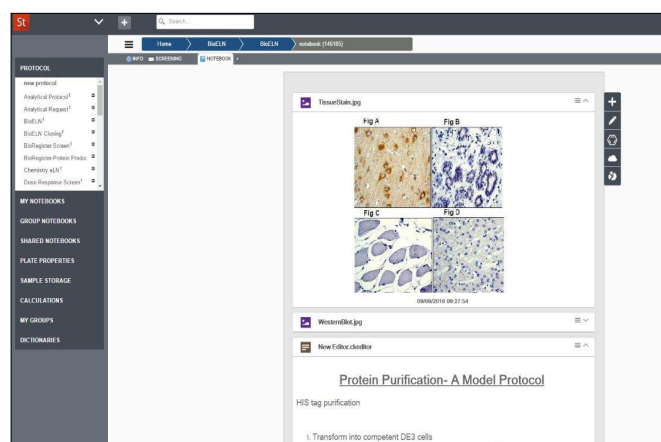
St

Search...

Home
BioELN
BioELN
notebook (146185)

INFO
SCREENING
NOTEBOOK

PROTOCOL
new protocol
Analytical Protocol¹
Analytical Request¹
BioELN¹
BioELN Cloning¹
BioRegister Screen¹
BioRegister Protein Produ
Chemistry eLN¹
Dose Response Screen¹

MY NOTEBOOKS
GROUP NOTEBOOKS
SHARED NOTEBOOKS
PLATE PROPERTIES
SAMPLE STORAGE
CALCULATIONS
MY GROUPS
DICTIONARIES

TissueStain.jpg
Fig A
Fig B
Fig C
Fig D
09/09/2016 09:27:54

WesternBlot.jpg

New Editor.ckeditor

Protein Purification- A Model Protocol

HIS tag purification

1. Transform into competent DE3 cells